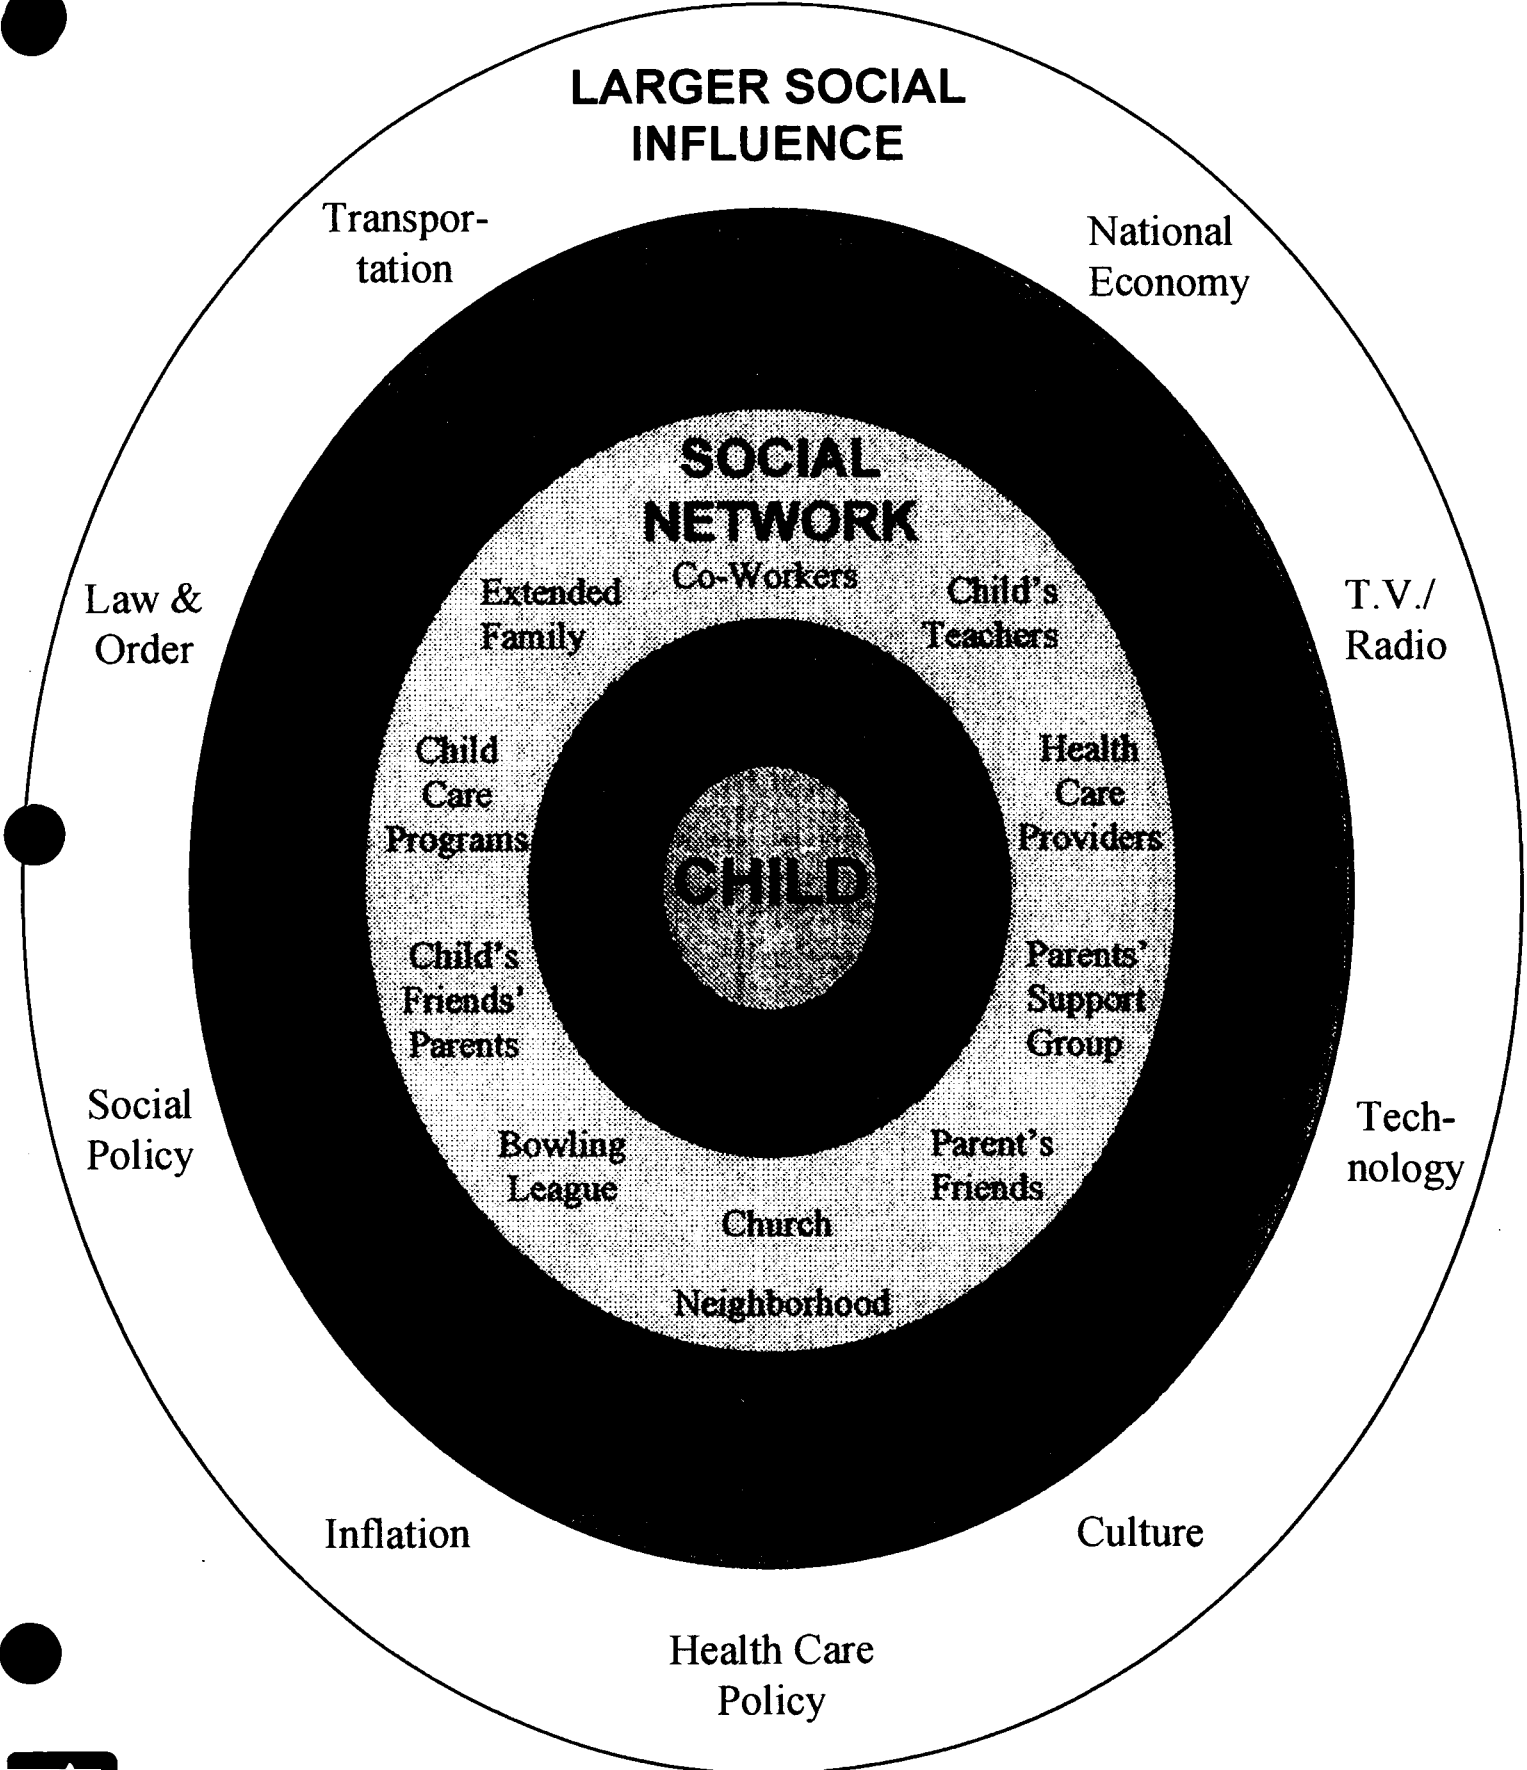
LARGER SOCIAL INFLUENCE

Transportation

National Economy

SOCIAL NETWORK

Co-Workers

Extended Family

Child's Teachers

Law & Order

T.V./ Radio

Child Care Programs

Health Care Providers

CHILD

Child's Friends' Parents

Parents' Support Group

Social Policy

Technology

Bowling League

Parent's Friends

Church

Neighborhood

Inflation

Culture

Health Care Policy